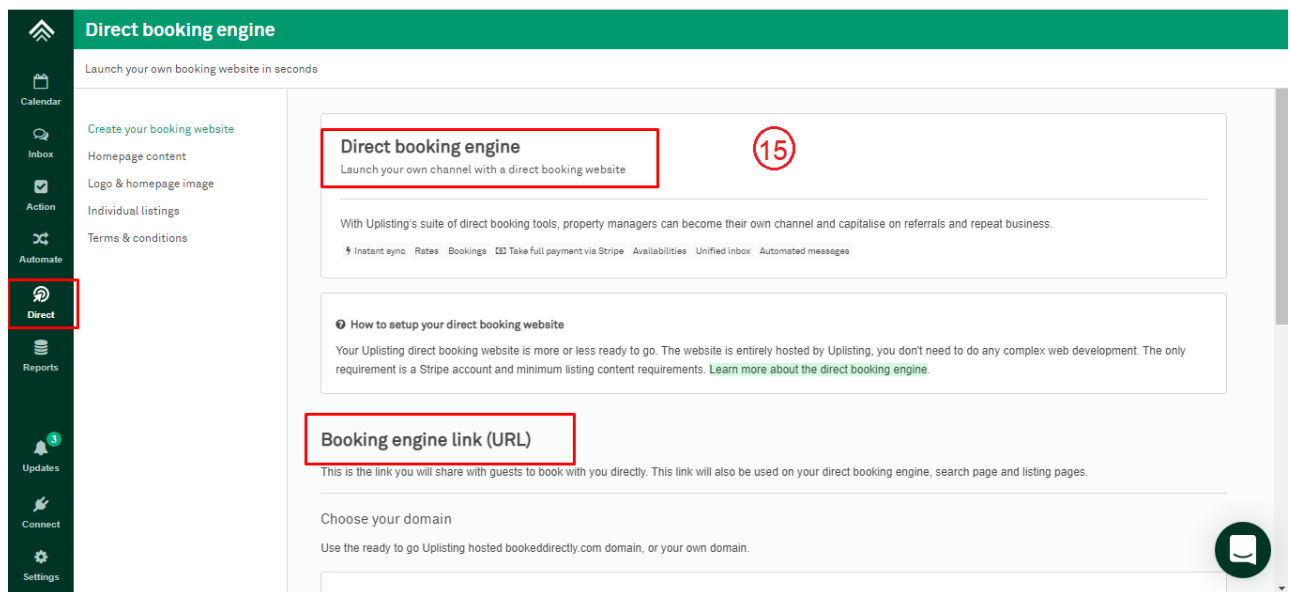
Calendar
Inbox
Action
Automate
Direct
Reports
3
Updates
Connect
Settings

Direct booking engine

Launch your own booking website in seconds

Create your booking website
Homepage content
Logo & homepage image
Individual listings
Terms & conditions

Direct booking engine
Launch your own channel with a direct booking website

15

With Uplisting's suite of direct booking tools, property managers can become their own channel and capitalise on referrals and repeat business.

Instant sync Rates Bookings Take full payment via Stripe Availabilities Unified inbox Automated messages

How to setup your direct booking website

Your Uplisting direct booking website is more or less ready to go. The website is entirely hosted by Uplisting, you don't need to do any complex web development. The only requirement is a Stripe account and minimum listing content requirements. Learn more about the direct booking engine.

Booking engine link (URL)

This is the link you will share with guests to book with you directly. This link will also be used on your direct booking engine, search page and listing pages.

Choose your domain

Use the ready to go Uplisting hosted bookeddirectly.com domain, or your own domain.